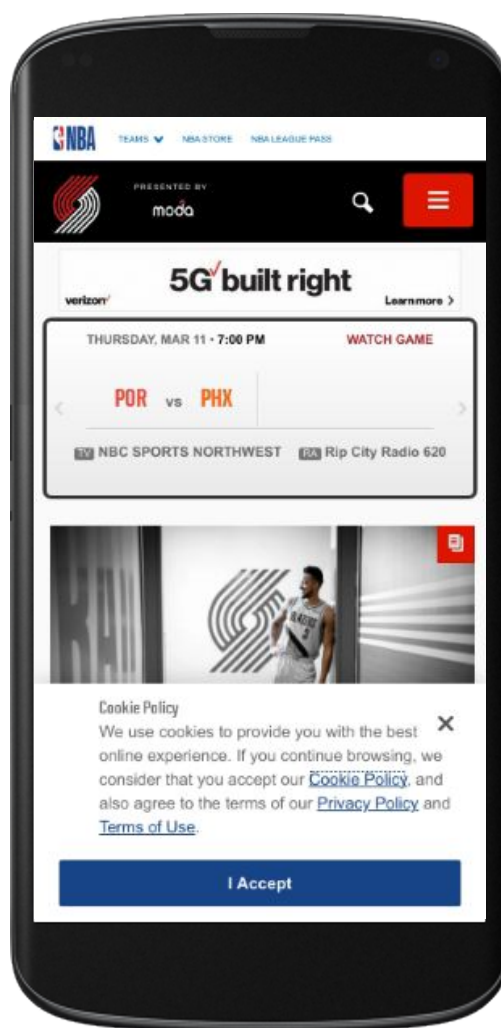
NBA TEAMS NBA STORE NBA LEAGUE PASS

PRESENTED BY
moda

5G built right
verizon
Learn more >

THURSDAY, MAR 11 • 7:00 PM
WATCH GAME

POR vs PHX

TV NBC SPORTS NORTHWEST
RA Rip City Radio 620

Cookie Policy
We use cookies to provide you with the best online experience. If you continue browsing, we consider that you accept our Cookie Policy, and also agree to the terms of our Privacy Policy and Terms of Use.

I Accept